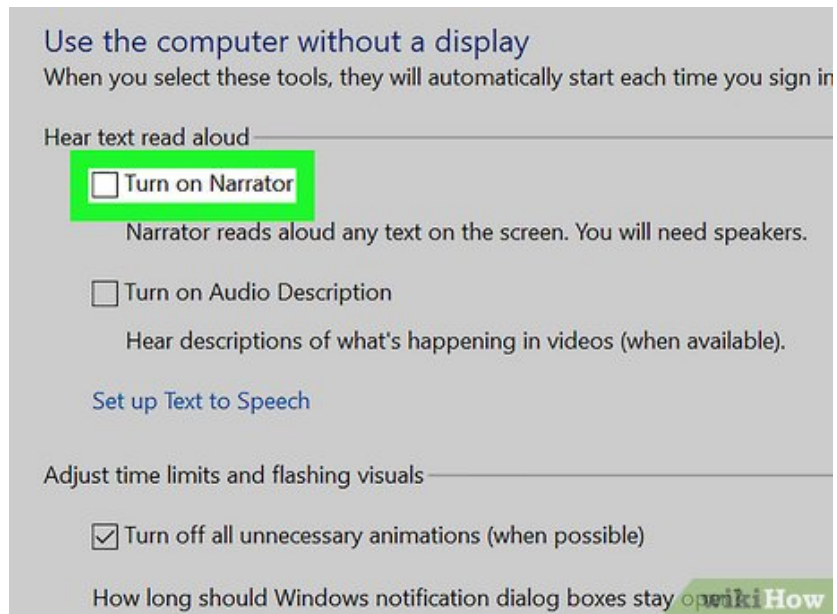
Use the computer without a display

When you select these tools, they will automatically start each time you sign in

Hear text read aloud

Turn on Narrator

Narrator reads aloud any text on the screen. You will need speakers.

Turn on Audio Description

Hear descriptions of what's happening in videos (when available).

Set up Text to Speech

Adjust time limits and flashing visuals

Turn off all unnecessary animations (when possible)

How long should Windows notification dialog boxes stay op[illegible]

wikiHow